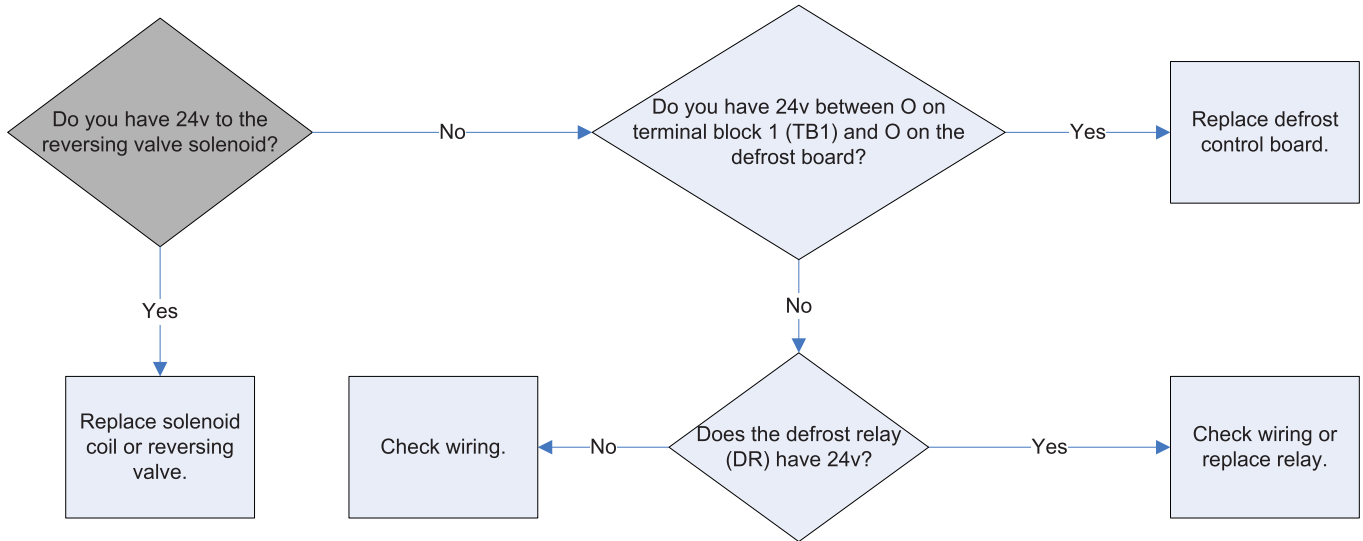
Do you have 24v to the reversing valve solenoid?

No

Do you have 24v between O on terminal block 1 (TB1) and O on the defrost board?

Yes

Replace defrost control board.

Yes

Replace solenoid coil or reversing valve.

No

Check wiring.

No

Does the defrost relay (DR) have 24v?

Yes

Check wiring or replace relay.